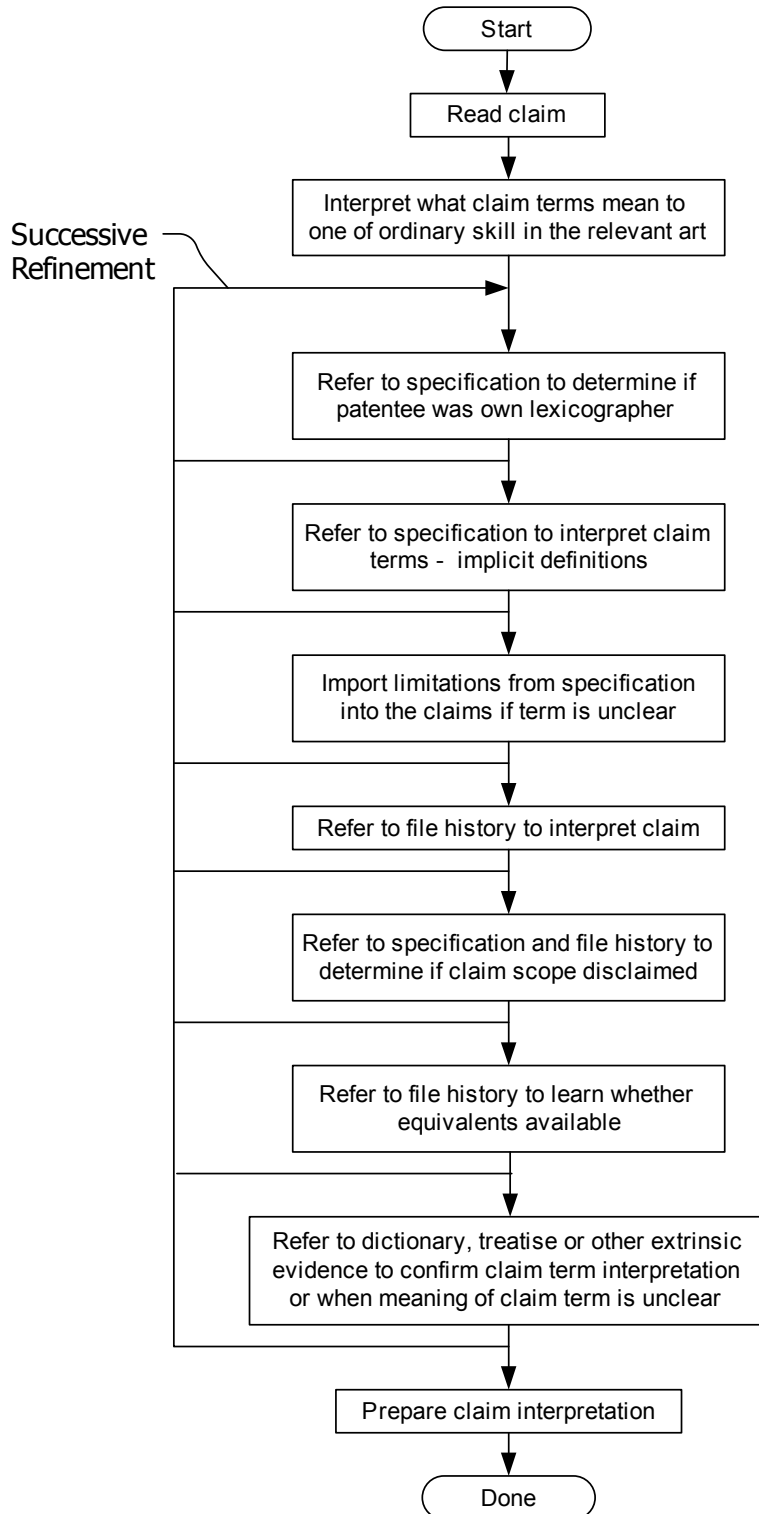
Start

Read claim

Interpret what claim terms mean to one of ordinary skill in the relevant art

Successive Refinement

Refer to specification to determine if patentee was own lexicographer

Refer to specification to interpret claim terms - implicit definitions

Import limitations from specification into the claims if term is unclear

Refer to file history to interpret claim

Refer to specification and file history to determine if claim scope disclaimed

Refer to file history to learn whether equivalents available

Refer to dictionary, treatise or other extrinsic evidence to confirm claim term interpretation or when meaning of claim term is unclear

Prepare claim interpretation

Done